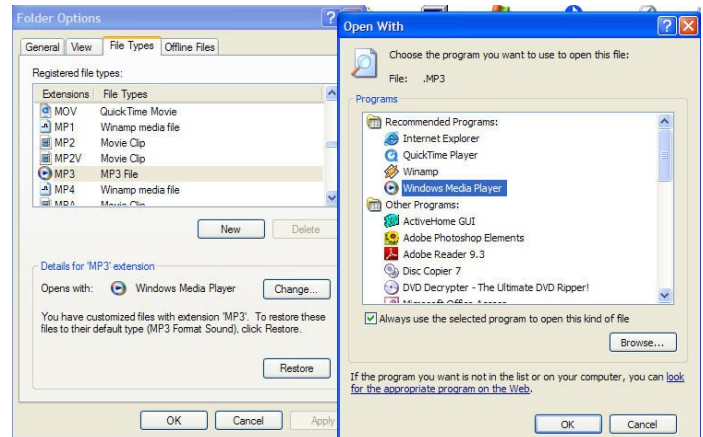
Folder Options

General | View | File Types | Offline Files

Registered file types:

| Extensions | File Types |
|---|---|
| MOV | QuickTime Movie |
| MP1 | Winamp media file |
| MP2 | Movie Clip |
| MP2V | Movie Clip |
| MP3 | MP3 File |
| MP4 | Winamp media file |
| MPA | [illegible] |

New | Delete

Details for 'MP3' extension

Opens with: Windows Media Player | Change...

You have customized files with extension 'MP3'. To restore these files to their default type (MP3 Format Sound), click Restore.

Restore

OK | Cancel | Apply

Open With

Choose the program you want to use to open this file:

File: .MP3

Programs

Recommended Programs:
Internet Explorer
QuickTime Player
Winamp
Windows Media Player
Other Programs:
ActiveHome GUI
Adobe Photoshop Elements
Adobe Reader 9.3
Disc Copier 7
DVD Decrypter - The Ultimate DVD Ripper!
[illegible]

Always use the selected program to open this kind of file

Browse...

If the program you want is not in the list or on your computer, you can look for the appropriate program on the Web.

OK | Cancel